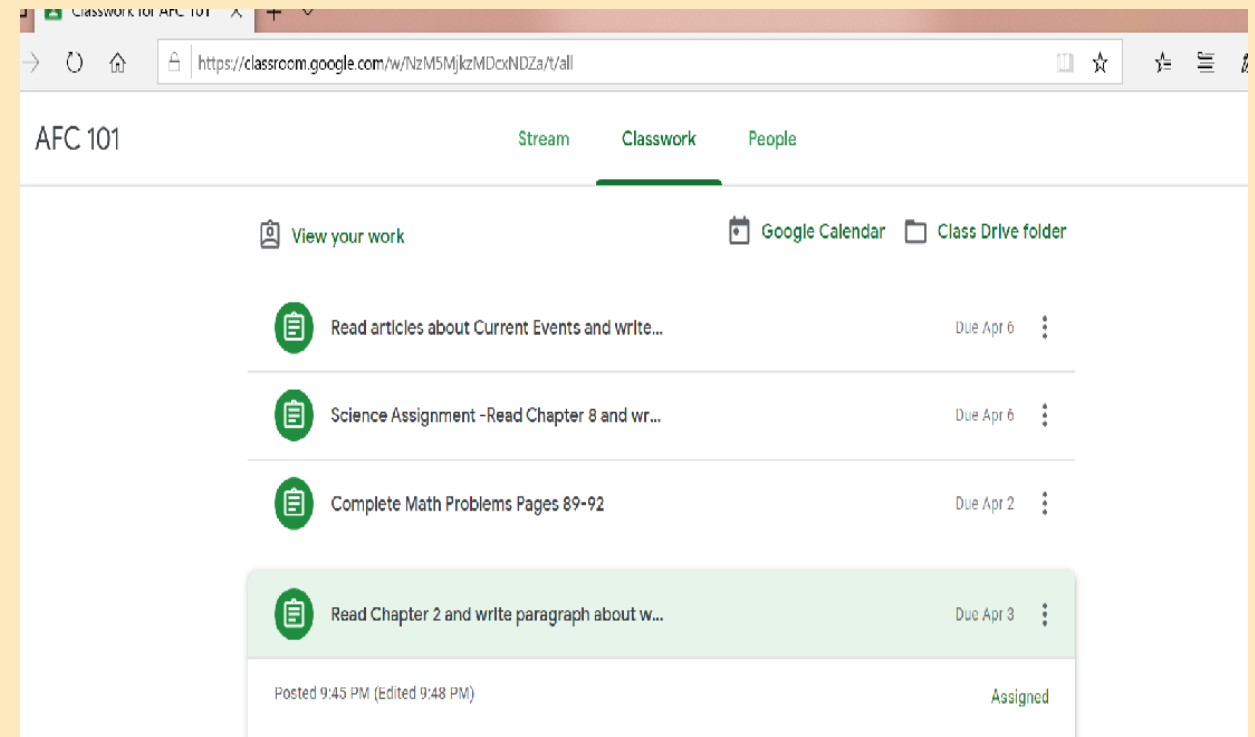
Classwork for AFC 101

https://classroom.google.com/w/NzM5MjkzMDcxNDZa/t/all

AFC 101

Stream Classwork People

View your work

Google Calendar Class Drive folder

Read articles about Current Events and write... Due Apr 6

Science Assignment -Read Chapter 8 and wr... Due Apr 6

Complete Math Problems Pages 89-92 Due Apr 2

Read Chapter 2 and write paragraph about w... Due Apr 3

Posted 9:45 PM (Edited 9:48 PM)

Assigned